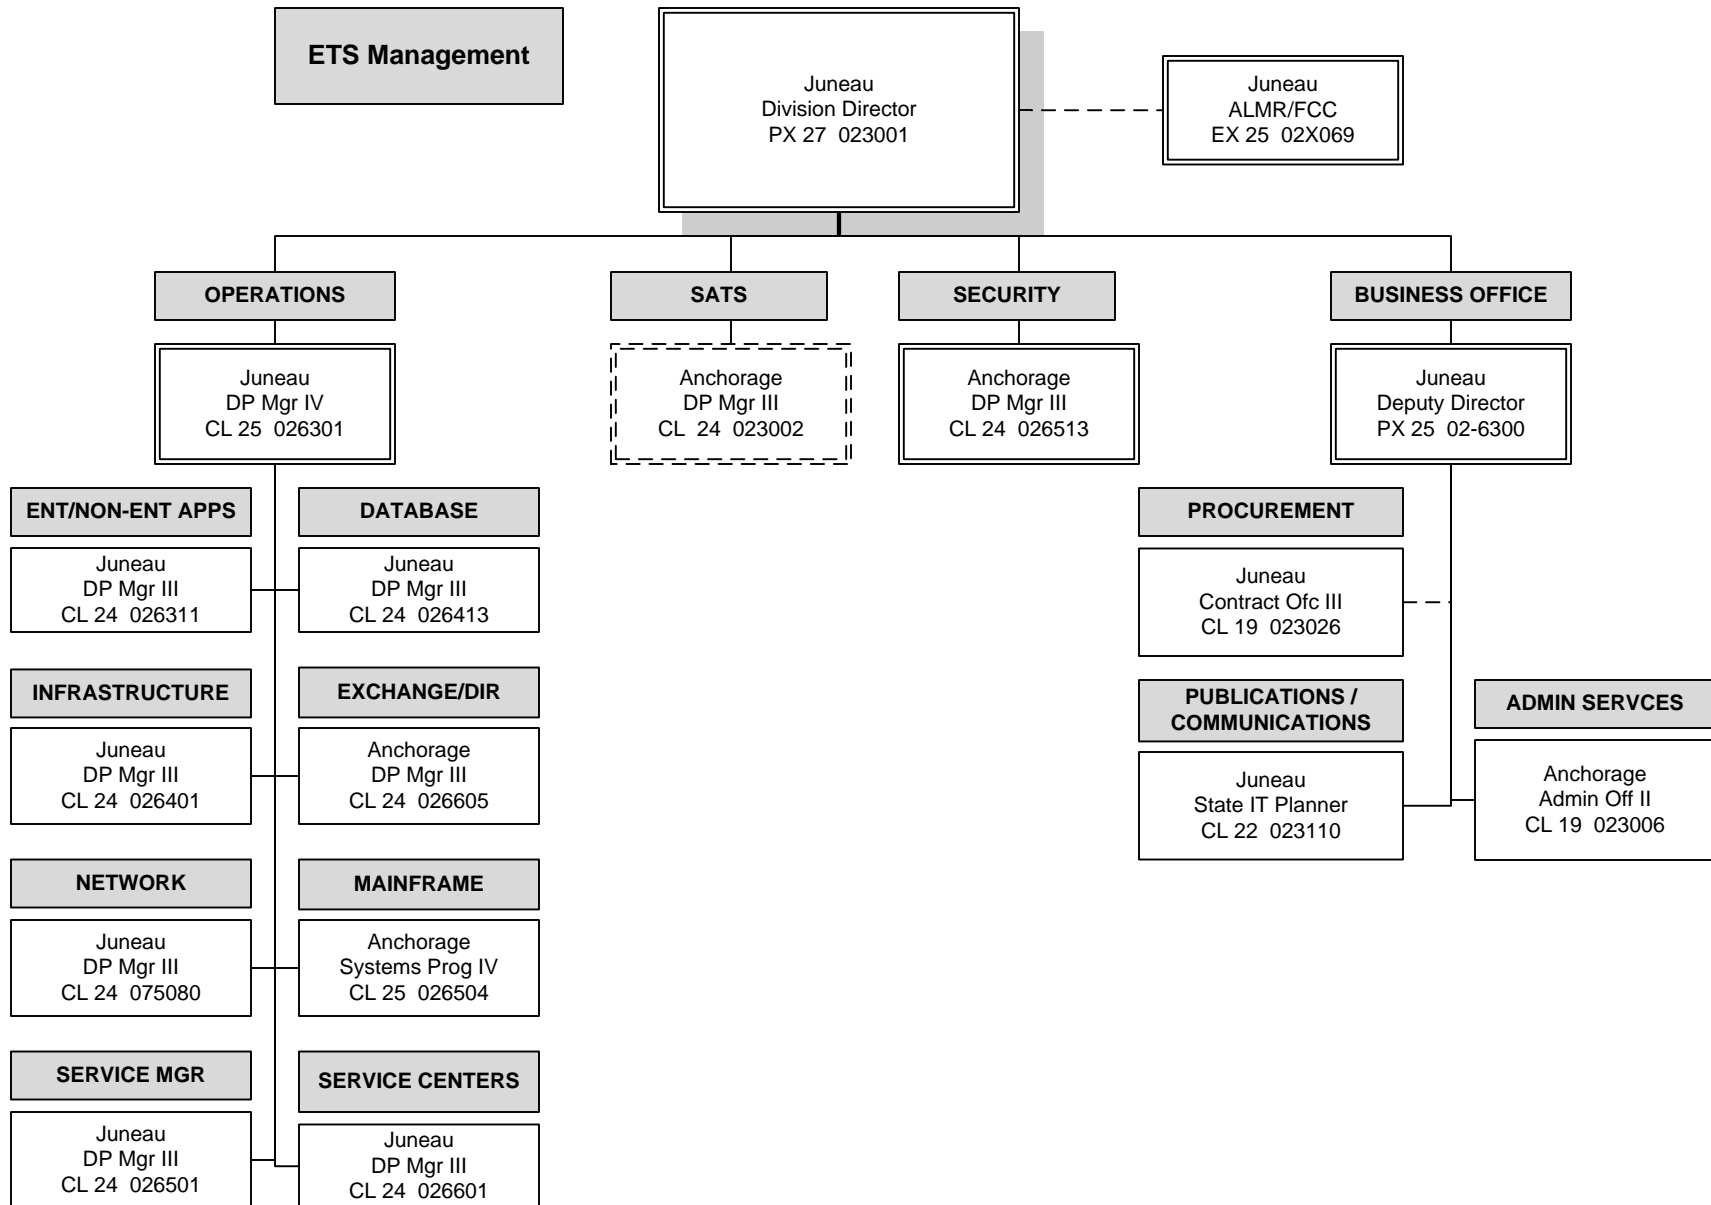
ETS Management

Juneau
Division Director
PX 27 023001

Juneau
ALMR/FCC
EX 25 02X069

OPERATIONS

Juneau
DP Mgr IV
CL 25 026301

SATS

Anchorage
DP Mgr III
CL 24 023002

SECURITY

Anchorage
DP Mgr III
CL 24 026513

BUSINESS OFFICE

Juneau
Deputy Director
PX 25 02-6300

ENT/NON-ENT APPS

Juneau
DP Mgr III
CL 24 026311

DATABASE

Juneau
DP Mgr III
CL 24 026413

INFRASTRUCTURE

Juneau
DP Mgr III
CL 24 026401

EXCHANGE/DIR

Anchorage
DP Mgr III
CL 24 026605

NETWORK

Juneau
DP Mgr III
CL 24 075080

MAINFRAME

Anchorage
Systems Prog IV
CL 25 026504

SERVICE MGR

Juneau
DP Mgr III
CL 24 026501

SERVICE CENTERS

Juneau
DP Mgr III
CL 24 026601

PROCUREMENT

Juneau
Contract Ofc III
CL 19 023026

PUBLICATIONS / COMMUNICATIONS

Juneau
State IT Planner
CL 22 023110

ADMIN SERVCES

Anchorage
Admin Off II
CL 19 023006